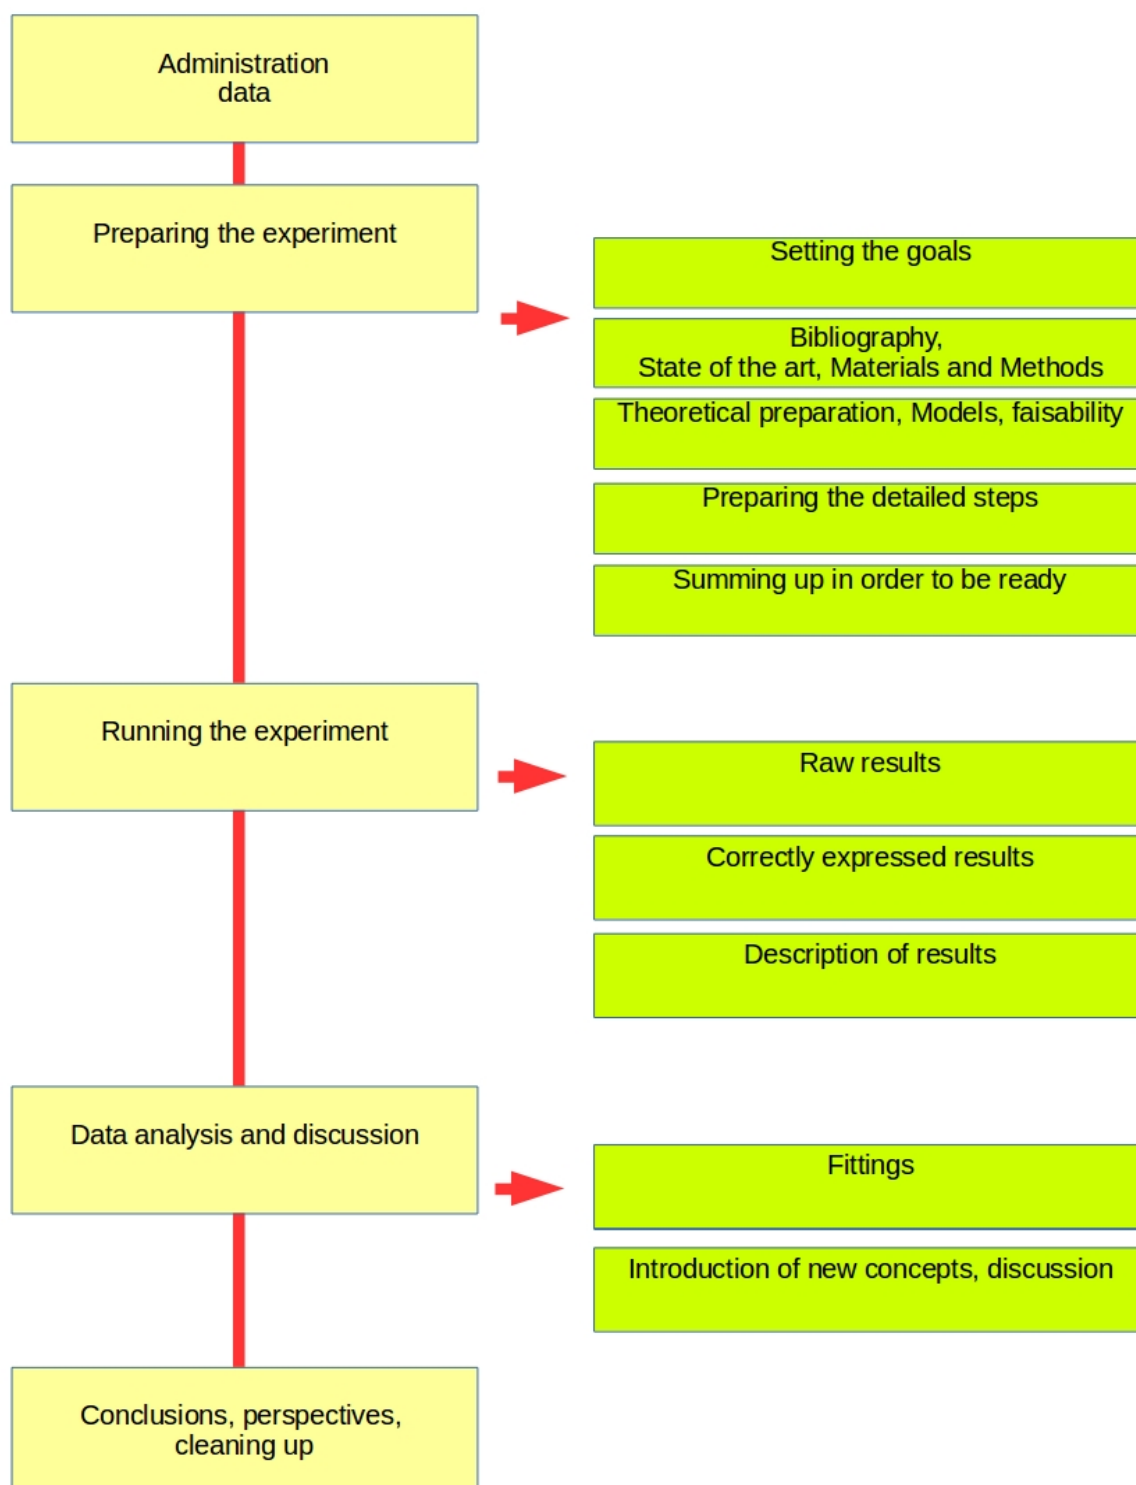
Administration data

Preparing the experiment

Setting the goals

Bibliography, State of the art, Materials and Methods

Theoretical preparation, Models, faisability

Preparing the detailed steps

Summing up in order to be ready

Running the experiment

Raw results

Correctly expressed results

Description of results

Data analysis and discussion

Fittings

Introduction of new concepts, discussion

Conclusions, perspectives, cleaning up